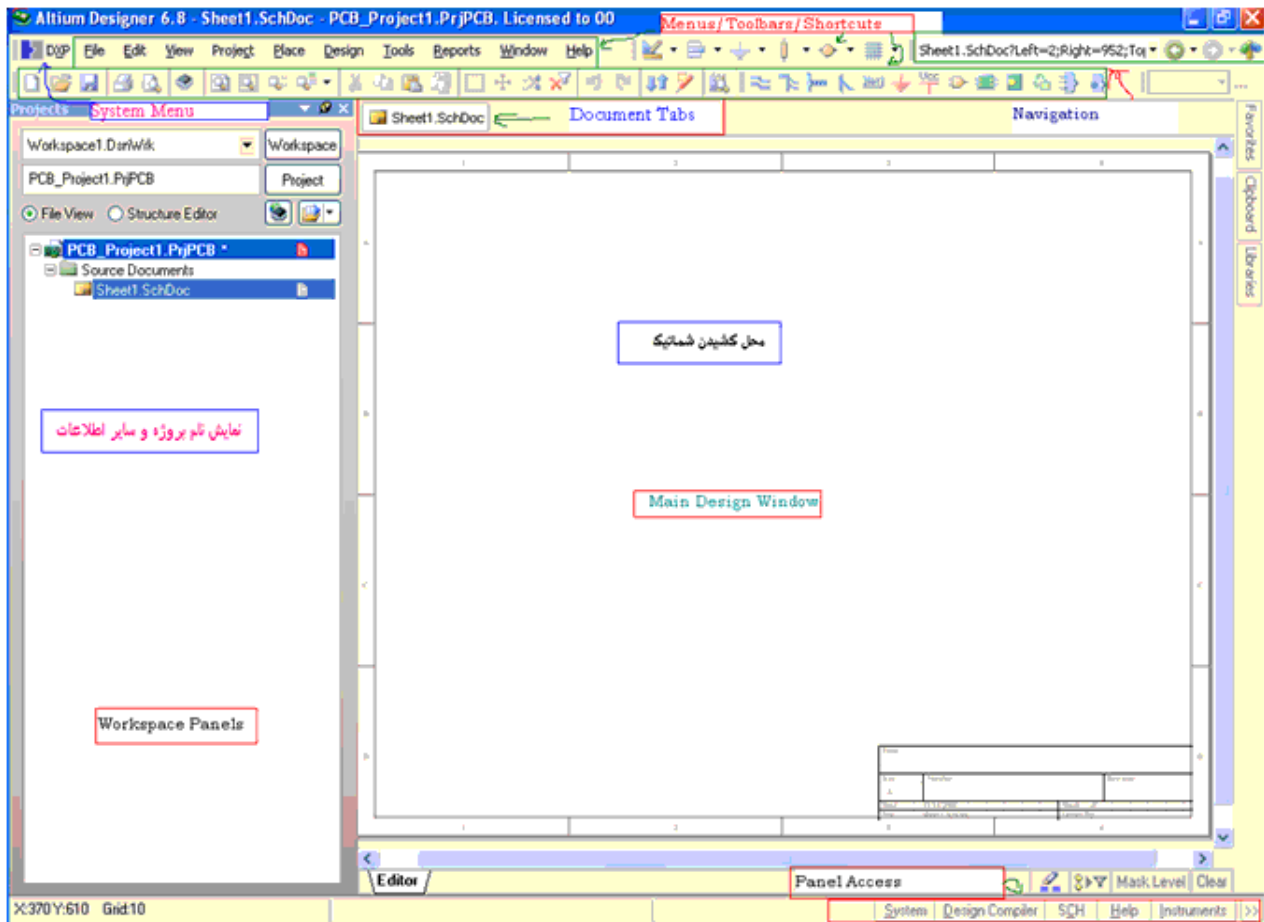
Altium Designer 6.8 - Sheet1.SchDoc - PCB_Project1.PrjPCB. Licensed to 00

Menus/Toolbars/Shortcuts

DXP File Edit View Project Place Design Tools Reports Window Help

Sheet1.SchDoc?Left=2;Right=952;To

Projects

System Menu

Sheet1.SchDoc

Document Tabs

Navigation

Favorites

Clipboard

Libraries

Workspace1.DsnWrk

Workspace

PCB_Project1.PrjPCB

Project

File View

Structure Editor

PCB_Project1.PrjPCB *

Source Documents

Sheet1.SchDoc

محل کشیدن شماتیک

نمایش نام پروژه و سایر اطلاعات

Main Design Window

Workspace Panels

Editor

Panel Access

Mask Level

Clear

X:370 Y:610 Grid:10

System

Design Compiler

SCH

Help

Instruments

>>